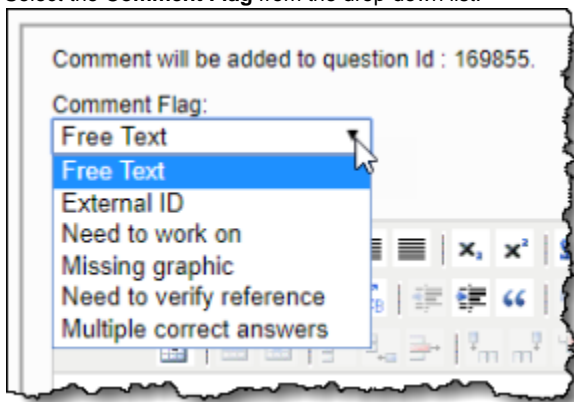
Select the **Comment Flag** from the drop-down list.

Comment will be added to question Id : 169855.

Comment Flag:

Free Text

Free Text
External ID
Need to work on
Missing graphic
Need to verify reference
Multiple correct answers

$x_2$ $x^2$